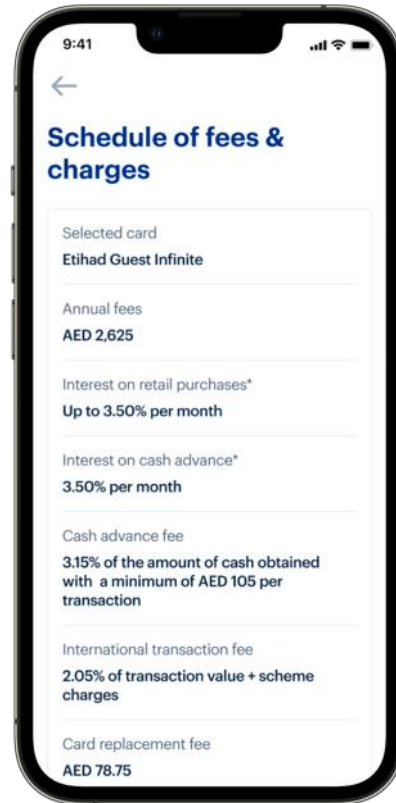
9:41

←

Schedule of fees & charges

Selected card
Etihad Guest Infinite

Annual fees
AED 2,625

Interest on retail purchases*
Up to 3.50% per month

Interest on cash advance*
3.50% per month

Cash advance fee
3.15% of the amount of cash obtained with a minimum of AED 105 per transaction

International transaction fee
2.05% of transaction value + scheme charges

Card replacement fee
AED 78.75